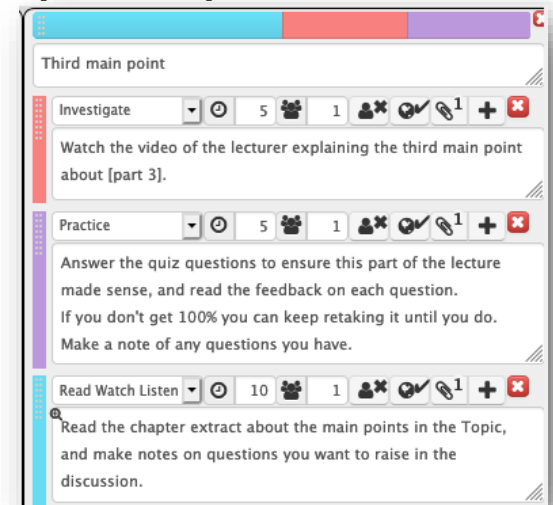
Third main point

Investigate 5 1 1

Watch the video of the lecturer explaining the third main point about [part 3].

Practice 5 1 1

Answer the quiz questions to ensure this part of the lecture made sense, and read the feedback on each question.
If you don't get 100% you can keep retaking it until you do.
Make a note of any questions you have.

Read Watch Listen 10 1 1

Read the chapter extract about the main points in the Topic, and make notes on questions you want to raise in the discussion.